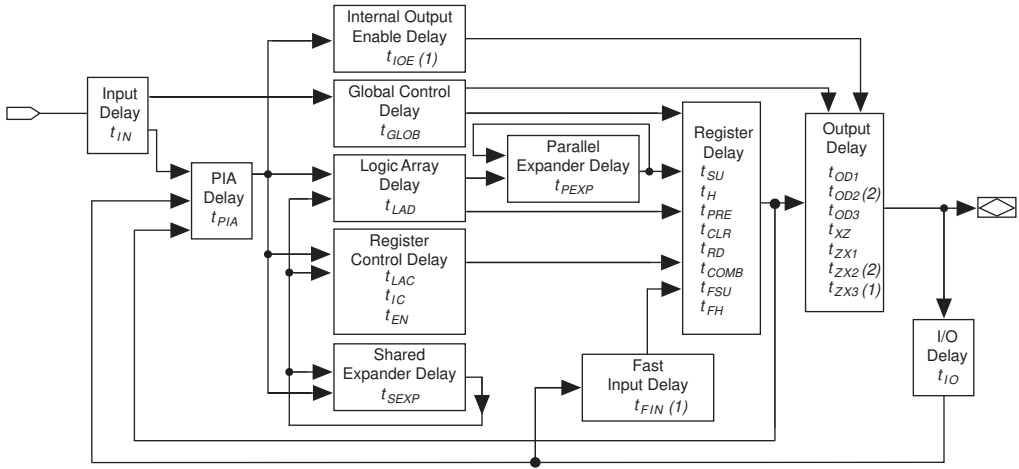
Internal Output Enable Delay
$t_{IOE}$ (1)

Input Delay
$t_{IN}$

Global Control Delay
$t_{GLOB}$

PIA Delay
$t_{PIA}$

Parallel Expander Delay
$t_{PEXP}$

Logic Array Delay
$t_{LAD}$

Register Control Delay
$t_{LAC}$
$t_{IC}$
$t_{EN}$

Shared Expander Delay
$t_{SEXP}$

Register Delay
$t_{SU}$
$t_{H}$
$t_{PRE}$
$t_{CLR}$
$t_{RD}$
$t_{COMB}$
$t_{FSU}$
$t_{FH}$

Fast Input Delay
$t_{FIN}$ (1)

Output Delay
$t_{OD1}$
$t_{OD2}$ (2)
$t_{OD3}$
$t_{XZ}$
$t_{ZX1}$
$t_{ZX2}$ (2)
$t_{ZX3}$ (1)

I/O Delay
$t_{IO}$